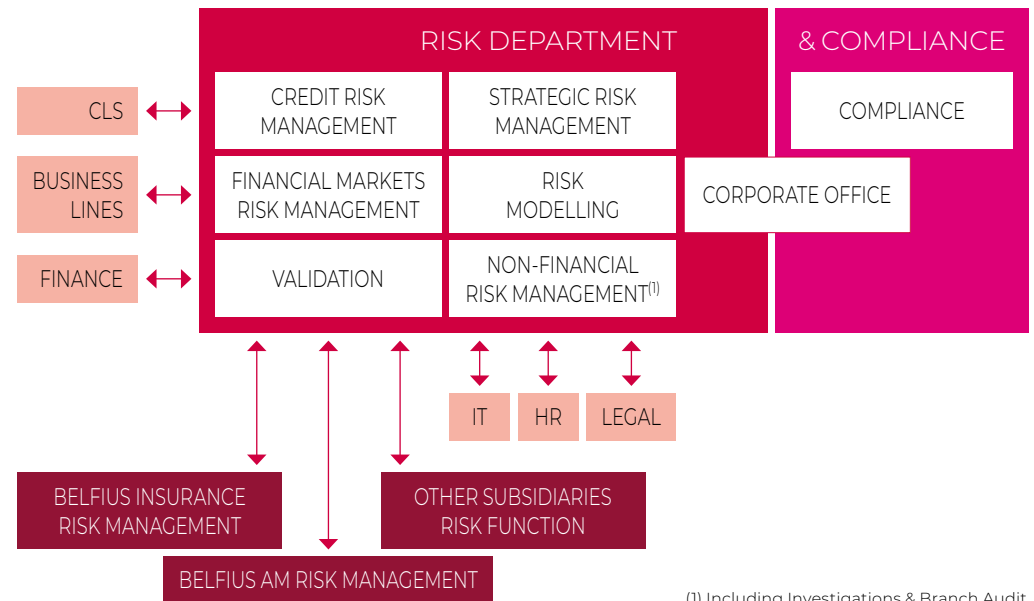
RISK DEPARTMENT

& COMPLIANCE

CLS

BUSINESS LINES

FINANCE

CREDIT RISK MANAGEMENT

STRATEGIC RISK MANAGEMENT

COMPLIANCE

FINANCIAL MARKETS RISK MANAGEMENT

RISK MODELLING

CORPORATE OFFICE

VALIDATION

NON-FINANCIAL RISK MANAGEMENT$^{(1)}$

IT

HR

LEGAL

BELFIUS INSURANCE RISK MANAGEMENT

OTHER SUBSIDIARIES RISK FUNCTION

BELFIUS AM RISK MANAGEMENT

(1) Including Investigations & Branch Audit